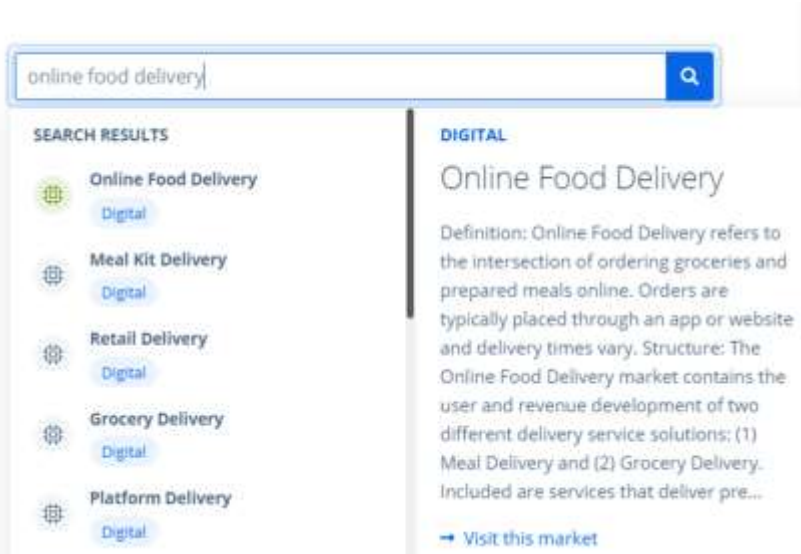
online food delivery

SEARCH RESULTS

Online Food Delivery
Digital

Meal Kit Delivery
Digital

Retail Delivery
Digital

Grocery Delivery
Digital

Platform Delivery
Digital

DIGITAL

Online Food Delivery

Definition: Online Food Delivery refers to the intersection of ordering groceries and prepared meals online. Orders are typically placed through an app or website and delivery times vary. Structure: The Online Food Delivery market contains the user and revenue development of two different delivery service solutions: (1) Meal Delivery and (2) Grocery Delivery. Included are services that deliver pre...

→ Visit this market